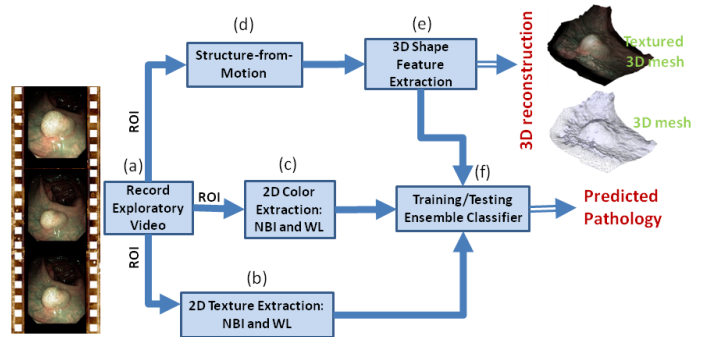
(d)

Structure-from-Motion

(e)

3D Shape Feature Extraction

3D reconstruction

Textured 3D mesh

3D mesh

ROI

(a)

Record Exploratory Video

ROI

(c)

2D Color Extraction: NBI and WL

(f)

Training/Testing Ensemble Classifier

Predicted Pathology

ROI

(b)

2D Texture Extraction: NBI and WL